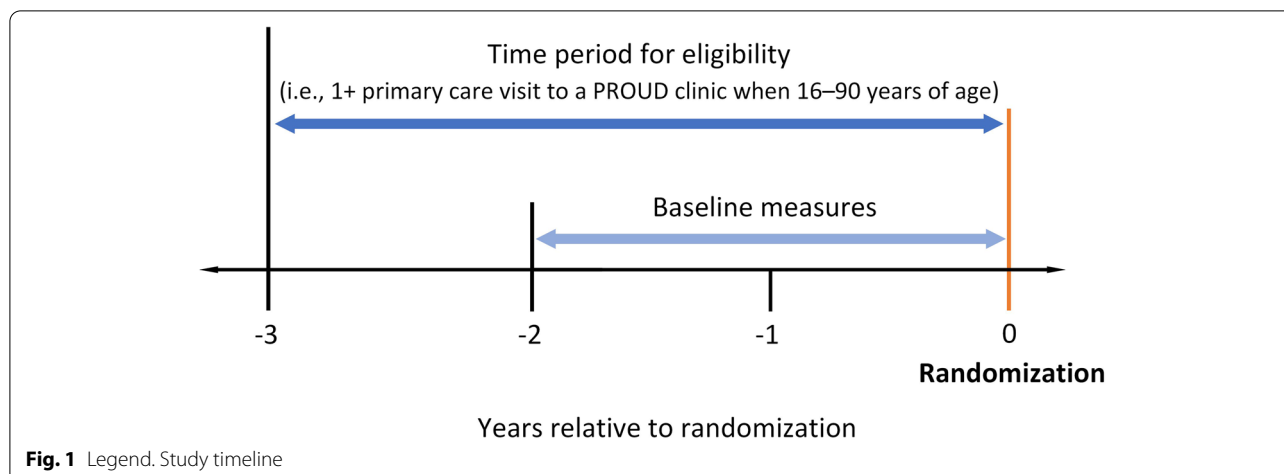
Time period for eligibility
(i.e., 1+ primary care visit to a PROUD clinic when 16–90 years of age)

Baseline measures

-3

-2

-1

0

Randomization

Years relative to randomization

**Fig. 1** Legend. Study timeline